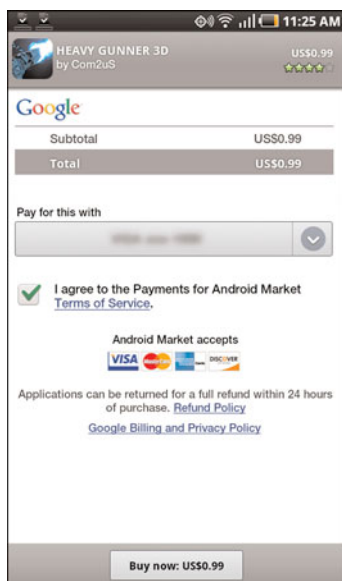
11:25 AM

HEAVY GUNNER 3D
by Com2uS

US$0.99

Google

| Subtotal | US$0.99 |
|---|---|
| Total | US$0.99 |

Pay for this with

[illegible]

I agree to the Payments for Android Market Terms of Service.

Android Market accepts

VISA DISCOVER

Applications can be returned for a full refund within 24 hours of purchase. Refund Policy

Google Billing and Privacy Policy

Buy now: US$0.99